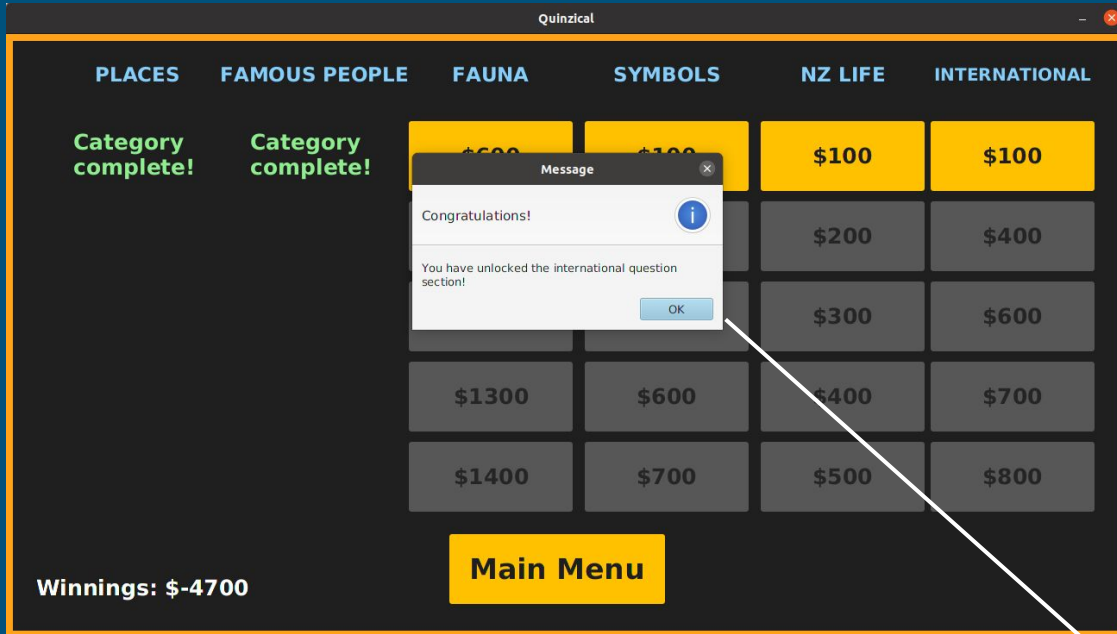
Quinzical

PLACES FAMOUS PEOPLE FAUNA SYMBOLS NZ LIFE INTERNATIONAL

Category complete!

Category complete!

| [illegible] | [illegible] | $100 | $100 |
|---|---|---|---|
| | | $200 | $400 |
| | | $300 | $600 |
| $1300 | $600 | $400 | $700 |
| $1400 | $700 | $500 | $800 |

Message

Congratulations!

You have unlocked the international question section!

OK

Main Menu

Winnings: $-4700